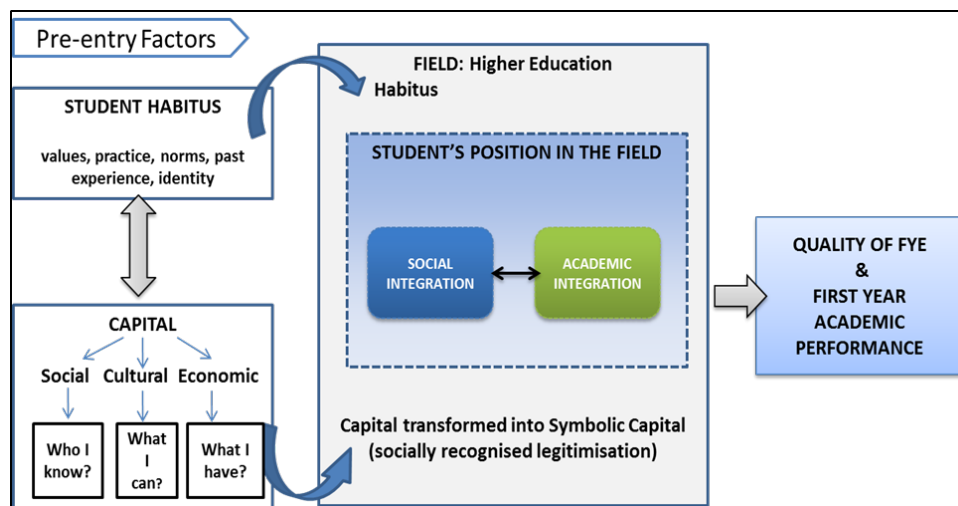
Pre-entry Factors

STUDENT HABITUS

values, practice, norms, past experience, identity

CAPITAL

Social Cultural Economic

Who I know?

What I can?

What I have?

FIELD: Higher Education

Habitus

STUDENT'S POSITION IN THE FIELD

SOCIAL INTEGRATION

ACADEMIC INTEGRATION

Capital transformed into Symbolic Capital (socially recognised legitimisation)

QUALITY OF FYE & FIRST YEAR ACADEMIC PERFORMANCE